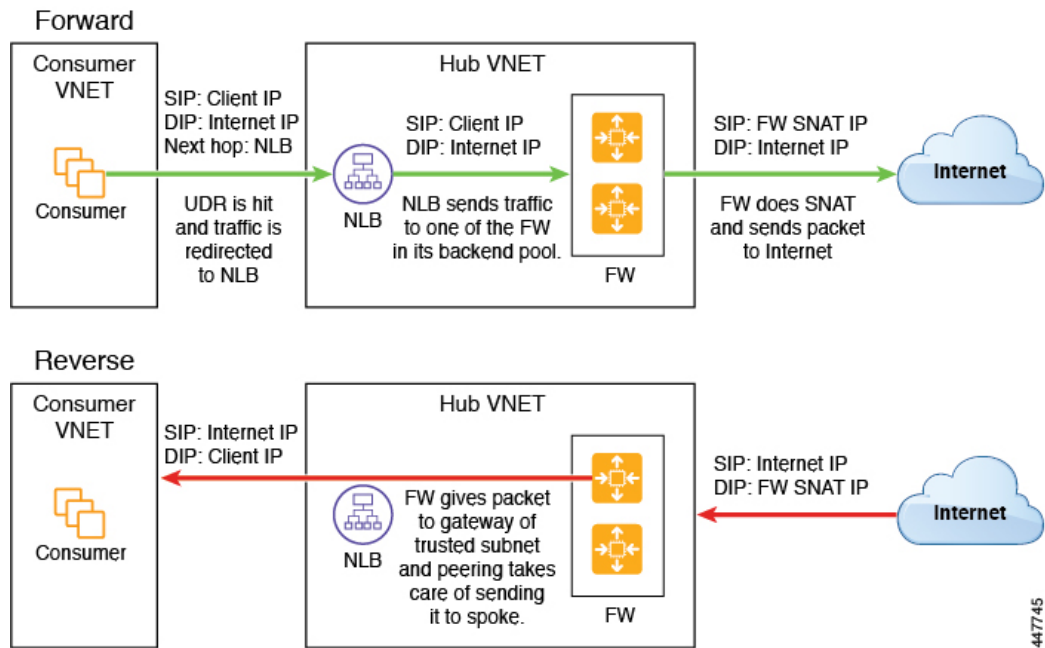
Forward

Consumer VNET

Consumer

SIP: Client IP
DIP: Internet IP
Next hop: NLB

UDR is hit and traffic is redirected to NLB

Hub VNET

NLB

SIP: Client IP
DIP: Internet IP

NLB sends traffic to one of the FW in its backend pool.

FW

SIP: FW SNAT IP
DIP: Internet IP

FW does SNAT and sends packet to Internet

Internet

Reverse

Consumer VNET

Consumer

SIP: Internet IP
DIP: Client IP

Hub VNET

NLB

FW gives packet to gateway of trusted subnet and peering takes care of sending it to spoke.

FW

SIP: Internet IP
DIP: FW SNAT IP

Internet

447745